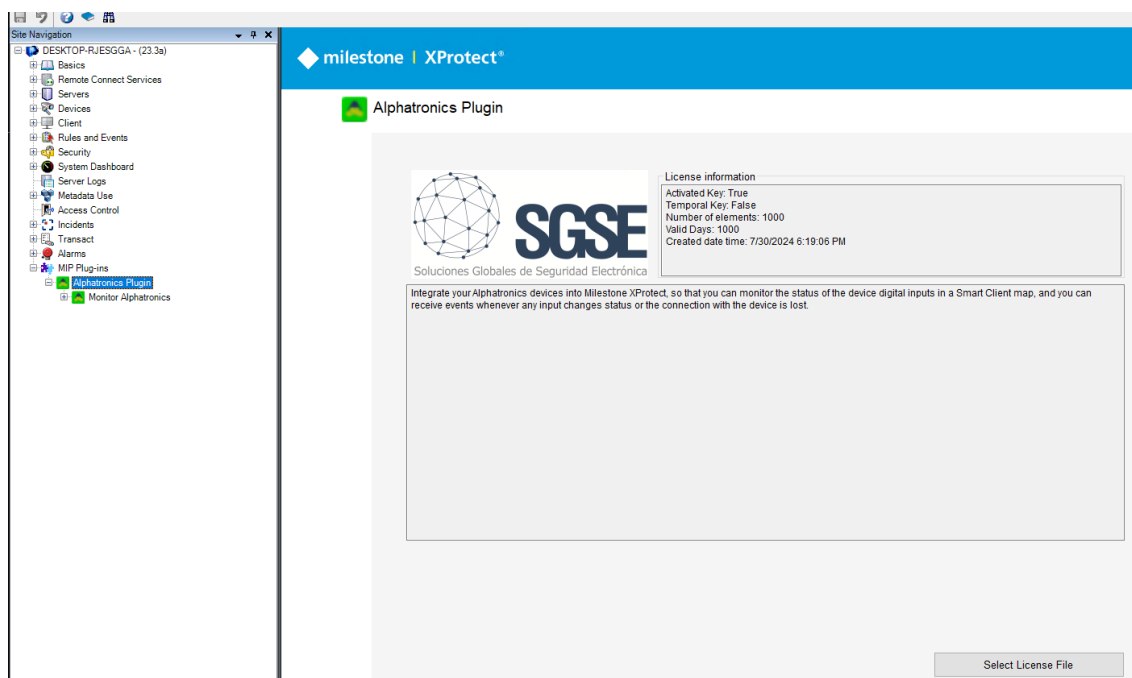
Site Navigation

DESKTOP-RJESGGA - (23.3a)
Basics
Remote Connect Services
Servers
Devices
Client
Rules and Events
Security
System Dashboard
Server Logs
Metadata Use
Access Control
Incidents
Transact
Alarms
MIP Plug-ins
Alphatronics Plugin
Monitor Alphatronics

milestone | XProtect®

Alphatronics Plugin

SGSE
Soluciones Globales de Seguridad Electrónica

License information
Activated Key: True
Temporal Key: False
Number of elements: 1000
Valid Days: 1000
Created date time: 7/30/2024 6:19:06 PM

Integrate your Alphatronics devices into Milestone XProtect, so that you can monitor the status of the device digital inputs in a Smart Client map, and you can receive events whenever any input changes status or the connection with the device is lost.

Select License File